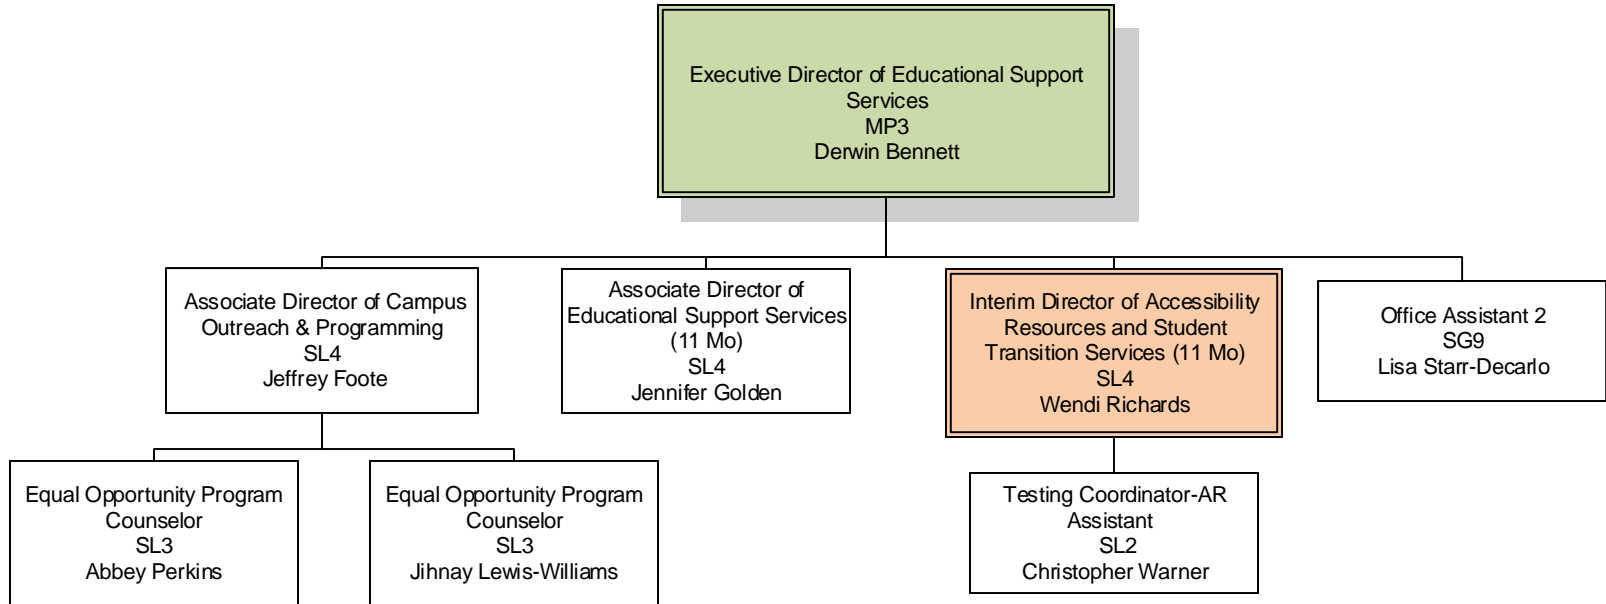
Executive Director of Educational Support Services
MP3
Derwin Bennett

Associate Director of Campus Outreach & Programming
SL4
Jeffrey Foote

Associate Director of Educational Support Services (11 Mo)
SL4
Jennifer Golden

Interim Director of Accessibility Resources and Student Transition Services (11 Mo)
SL4
Wendi Richards

Office Assistant 2
SG9
Lisa Starr-Decarlo

Equal Opportunity Program Counselor
SL3
Abbey Perkins

Equal Opportunity Program Counselor
SL3
Jihnay Lewis-Williams

Testing Coordinator-AR Assistant
SL2
Christopher Warner